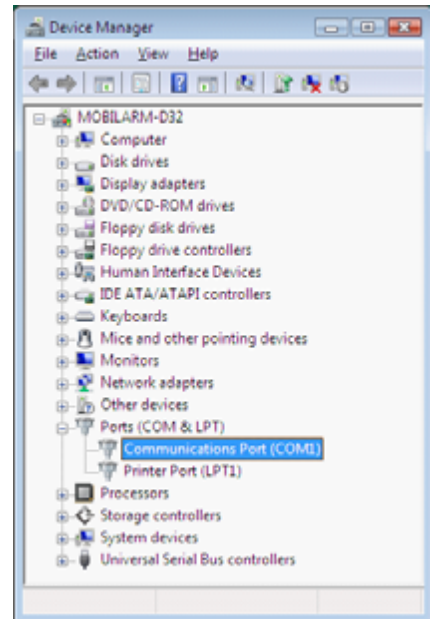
Device Manager

File Action View Help

MOBILARM-D32
Computer
Disk drives
Display adapters
DVD/CD-ROM drives
Floppy disk drives
Floppy drive controllers
Human Interface Devices
IDE ATA/ATAPI controllers
Keyboards
Mice and other pointing devices
Monitors
Network adapters
Other devices
Ports (COM & LPT)
Communications Port (COM1)
Printer Port (LPT1)
Processors
Storage controllers
System devices
Universal Serial Bus controllers